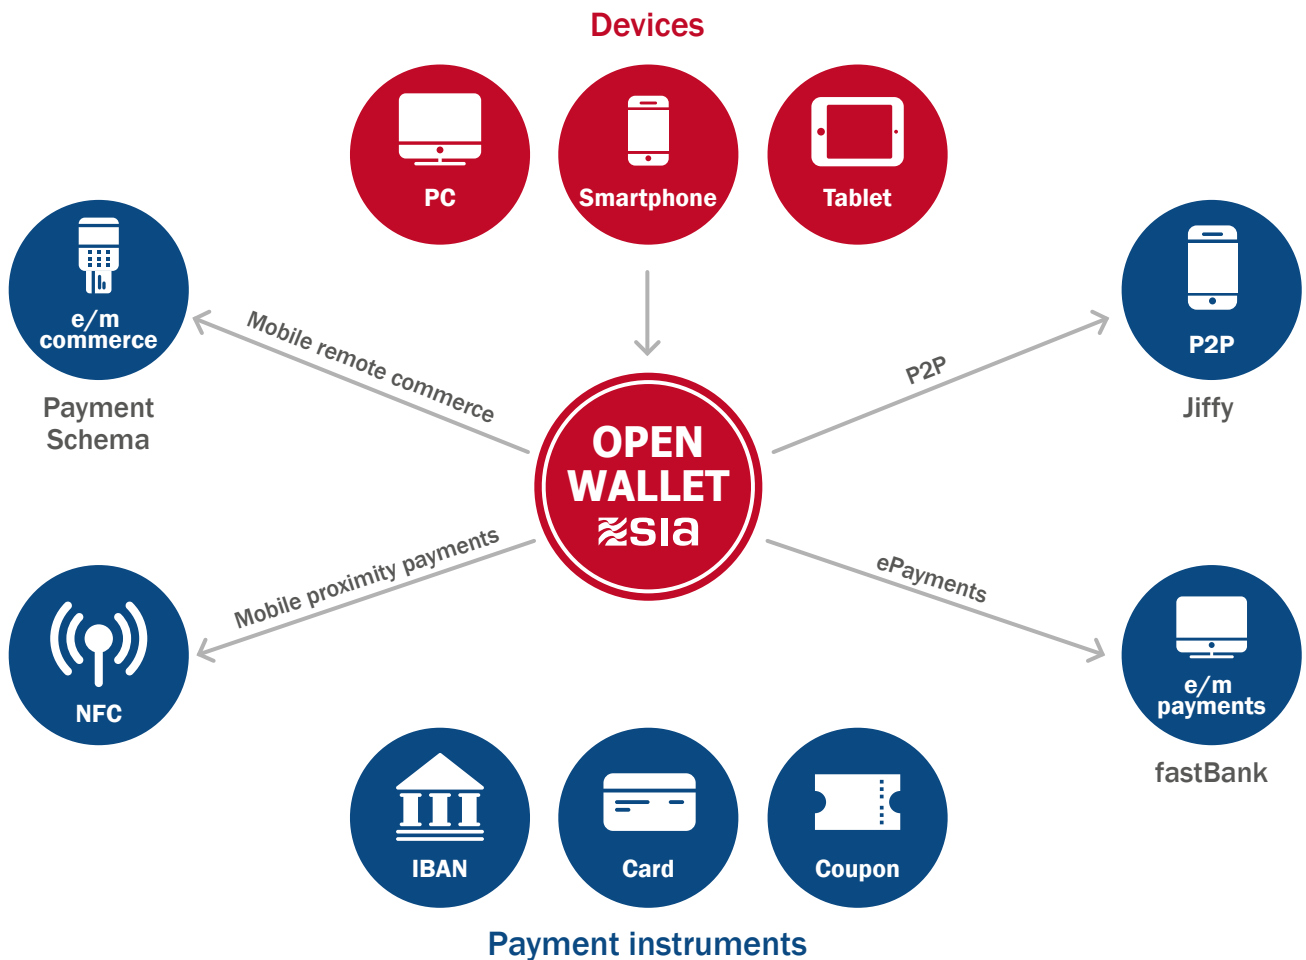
Devices

PC

Smartphone

Tablet

e/m commerce

Payment Schema

Mobile remote commerce

OPEN WALLET SIA

P2P

P2P

Jiffy

Mobile proximity payments

ePayments

NFC

e/m payments

fastBank

IBAN

Card

Coupon

Payment instruments